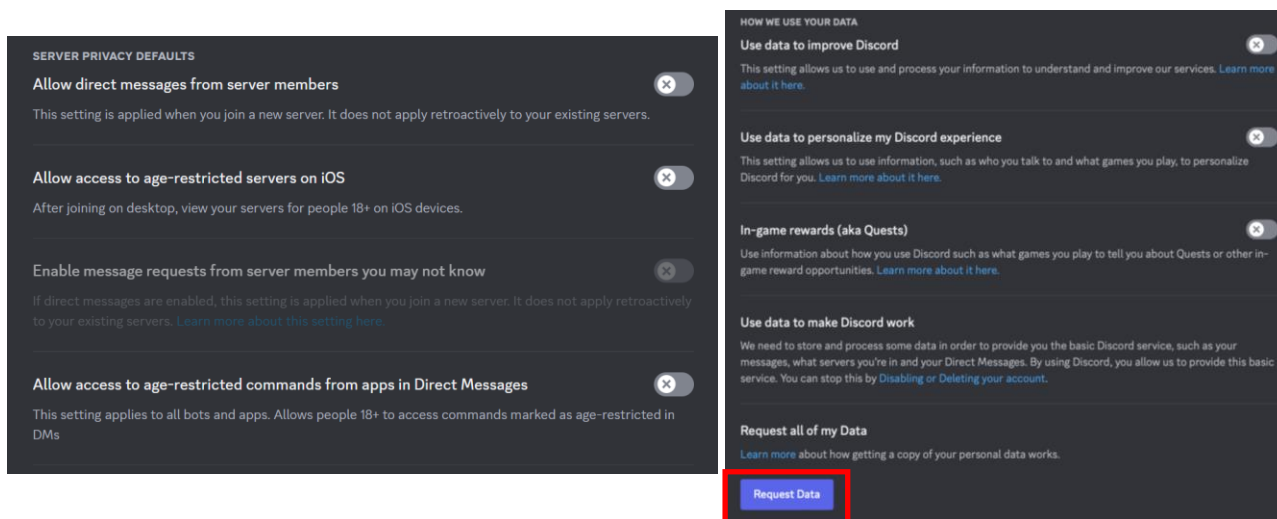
SERVER PRIVACY DEFAULTS

Allow direct messages from server members

This setting is applied when you join a new server. It does not apply retroactively to your existing servers.

Allow access to age-restricted servers on iOS

After joining on desktop, view your servers for people 18+ on iOS devices.

Enable message requests from server members you may not know

If direct messages are enabled, this setting is applied when you join a new server. It does not apply retroactively to your existing servers. Learn more about this setting here.

Allow access to age-restricted commands from apps in Direct Messages

This setting applies to all bots and apps. Allows people 18+ to access commands marked as age-restricted in DMs

HOW WE USE YOUR DATA

Use data to improve Discord

This setting allows us to use and process your information to understand and improve our services. Learn more about it here.

Use data to personalize my Discord experience

This setting allows us to use information, such as who you talk to and what games you play, to personalize Discord for you. Learn more about it here.

In-game rewards (aka Quests)

Use information about how you use Discord such as what games you play to tell you about Quests or other in-game reward opportunities. Learn more about it here.

Use data to make Discord work

We need to store and process some data in order to provide you the basic Discord service, such as your messages, what servers you're in and your Direct Messages. By using Discord, you allow us to provide this basic service. You can stop this by Disabling or Deleting your account.

Request all of my Data

Learn more about how getting a copy of your personal data works.

Request Data